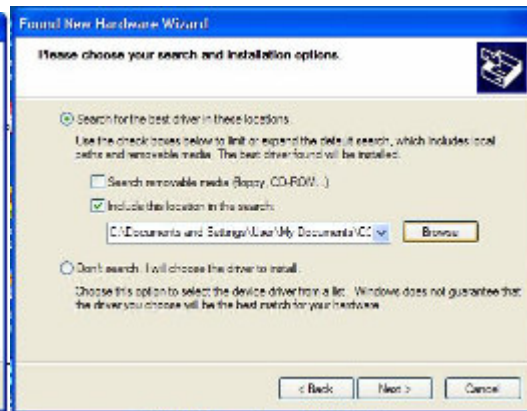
Found New Hardware Wizard

Please choose your search and installation options.

Search for the best driver in these locations.

Use the check boxes below to limit or expand the default search, which includes local paths and removable media. The best driver found will be installed.

Search removable media (floppy, CD-ROM...)

Include this location in the search:

C:\Documents and Settings\User\My Documents\CC

Browse

Don't search. I will choose the driver to install.

Choose this option to select the device driver from a list. Windows does not guarantee that the driver you choose will be the best match for your hardware.

< Back

Next >

Cancel